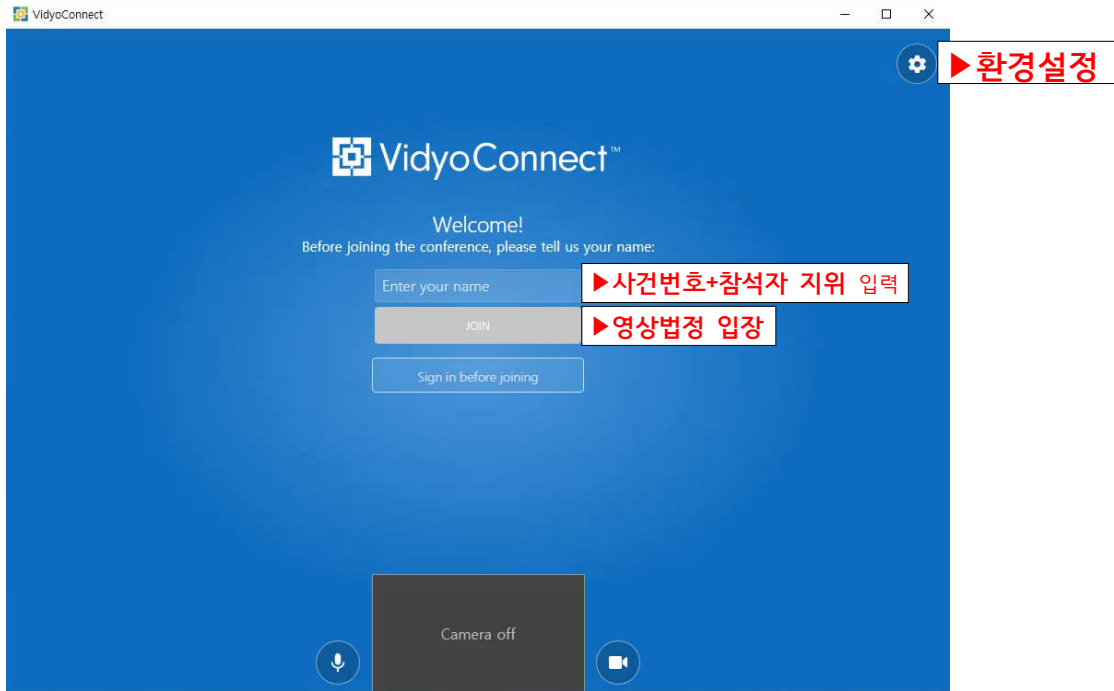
VidyoConnect

▶환경설정

VidyoConnect™

Welcome!
Before joining the conference, please tell us your name:

Enter your name

▶사건번호+참석자 지위 입력

JOIN

▶영상법정 입장

Sign in before joining

Camera off